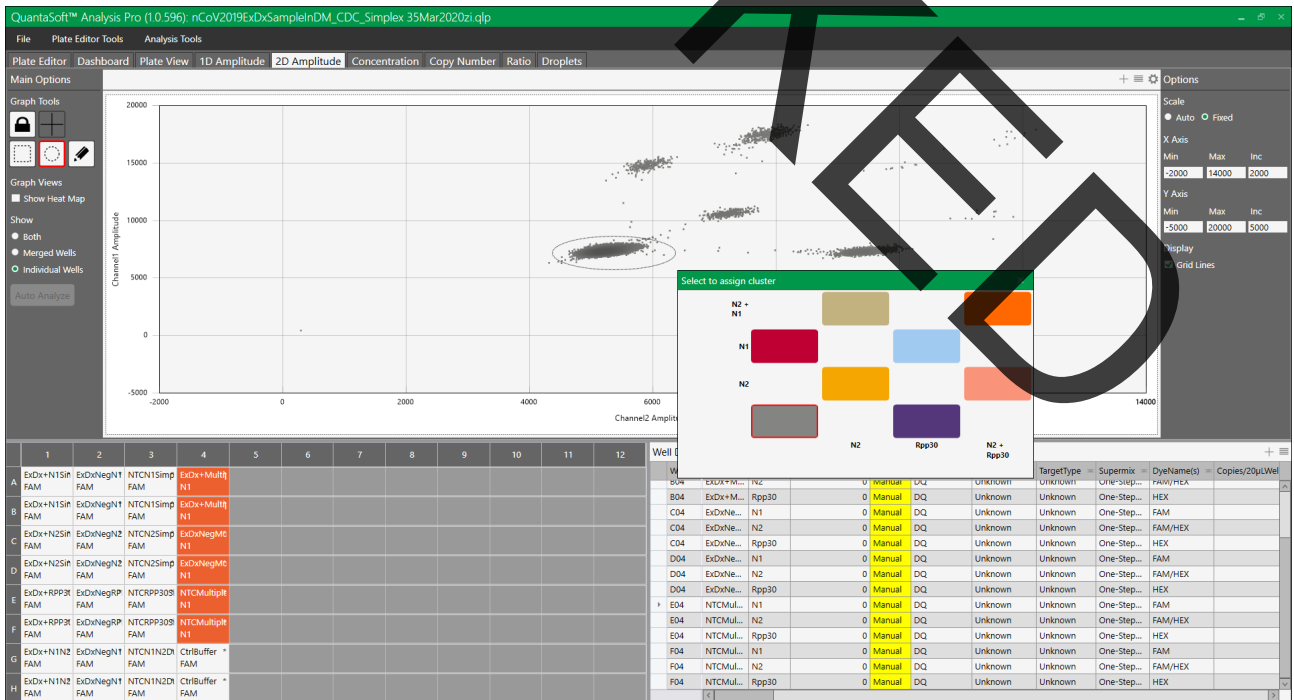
QuantaSoft™ Analysis Pro (1.0.596): nCoV2019ExDxSampleInDM_CDC_Simplex 35Mar2020zi.qlp

File   Plate Editor Tools   Analysis Tools

Plate Editor   Dashboard   Plate View   1D Amplitude   2D Amplitude   Concentration   Copy Number   Ratio   Droplets

Main Options

Graph Tools

Graph Views
Show Heat Map

Show
Both
Merged Wells
Individual Wells

Auto Analyze

20000
15000
10000
5000
0
-5000
-2000   0   2000   4000   6000   14000
Channel1 Amplitude
Channel2 Amplitude

Options

Scale
Auto   Fixed

X Axis
Min   Max   Inc
-2000   14000   2000

Y Axis
Min   Max   Inc
-5000   20000   5000

Display
Grid Lines

Select to assign cluster

N2 + N1
N1
N2
N2   Rpp30   N2 + Rpp30

| | 1 | 2 | 3 | 4 | 5 | 6 | 7 | 8 | 9 | 10 | 11 | 12 |
|---|---|---|---|---|---|---|---|---|---|---|---|---|
| A | ExDx+N1Sir FAM | ExDxNegN1 FAM | NTCN1Simp FAM | ExDx+Multi N1 | | | | | | | | |
| B | ExDx+N1Sir FAM | ExDxNegN1 FAM | NTCN1Simp FAM | ExDx+Multi N1 | | | | | | | | |
| C | ExDx+N2Sir FAM | ExDxNegN2 FAM | NTCN2Simp FAM | ExDxNegMu N1 | | | | | | | | |
| D | ExDx+N2Sir FAM | ExDxNegN2 FAM | NTCN2Simp FAM | ExDxNegMu N1 | | | | | | | | |
| E | ExDx+RPP3( FAM | ExDxNegRP FAM | NTCRPP30S FAM | NTCMultiplt N1 | | | | | | | | |
| F | ExDx+RPP3( FAM | ExDxNegRP FAM | NTCRPP30S FAM | NTCMultiplt N1 | | | | | | | | |
| G | ExDx+N1N2 FAM | ExDxNegN1 FAM | NTCN1N2D FAM | CtrlBuffer * FAM | | | | | | | | |
| H | ExDx+N1N2 FAM | ExDxNegN1 FAM | NTCN1N2D FAM | CtrlBuffer * FAM | | | | | | | | |

Well D

| W | | | | | | | TargetType | Supermix | DyeName(s) | Copies/20µLWel |
|---|---|---|---|---|---|---|---|---|---|---|
| B04 | ExDx+M... | N2 | 0 | Manual | DQ | Unknown | Unknown | One-Step... | FAM/HEX | |
| B04 | ExDx+M... | Rpp30 | 0 | Manual | DQ | Unknown | Unknown | One-Step... | HEX | |
| C04 | ExDxNe... | N1 | 0 | Manual | DQ | Unknown | Unknown | One-Step... | FAM | |
| C04 | ExDxNe... | N2 | 0 | Manual | DQ | Unknown | Unknown | One-Step... | FAM/HEX | |
| C04 | ExDxNe... | Rpp30 | 0 | Manual | DQ | Unknown | Unknown | One-Step... | HEX | |
| D04 | ExDxNe... | N1 | 0 | Manual | DQ | Unknown | Unknown | One-Step... | FAM | |
| D04 | ExDxNe... | N2 | 0 | Manual | DQ | Unknown | Unknown | One-Step... | FAM/HEX | |
| D04 | ExDxNe... | Rpp30 | 0 | Manual | DQ | Unknown | Unknown | One-Step... | HEX | |
| E04 | NTCMul... | N1 | 0 | Manual | DQ | Unknown | Unknown | One-Step... | FAM | |
| E04 | NTCMul... | N2 | 0 | Manual | DQ | Unknown | Unknown | One-Step... | FAM/HEX | |
| E04 | NTCMul... | Rpp30 | 0 | Manual | DQ | Unknown | Unknown | One-Step... | HEX | |
| F04 | NTCMul... | N1 | 0 | Manual | DQ | Unknown | Unknown | One-Step... | FAM | |
| F04 | NTCMul... | N2 | 0 | Manual | DQ | Unknown | Unknown | One-Step... | FAM/HEX | |
| F04 | NTCMul... | Rpp30 | 0 | Manual | DQ | Unknown | Unknown | One-Step... | HEX | |